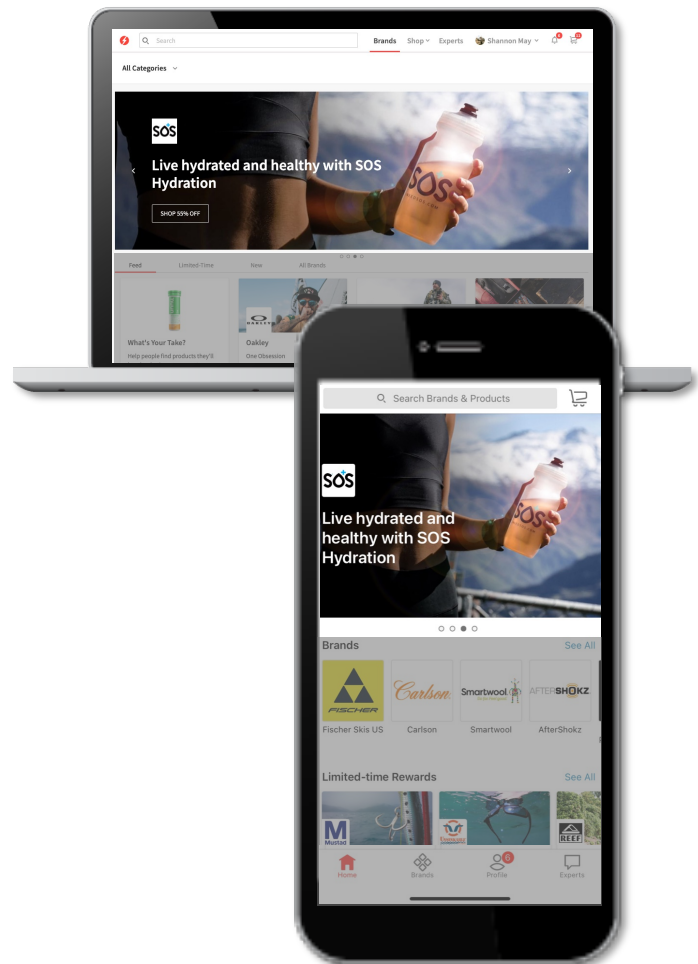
Search

Brands Shop Experts Shannon May

All Categories

SOS

Live hydrated and healthy with SOS Hydration

SHOP 55% OFF

Feed Limited-Time New All Brands

What's Your Take?

Help people find products they'll

Oakley

One Obsession

Search Brands & Products

SOS

Live hydrated and healthy with SOS Hydration

Brands See All

FISCHER

Fischer Skis US

Carlson

Carlson

Smartwool

Smartwool

AFTERSHOKZ

AfterShokz

Limited-time Rewards See All

Mustad

REEF

Home Brands Profile Experts